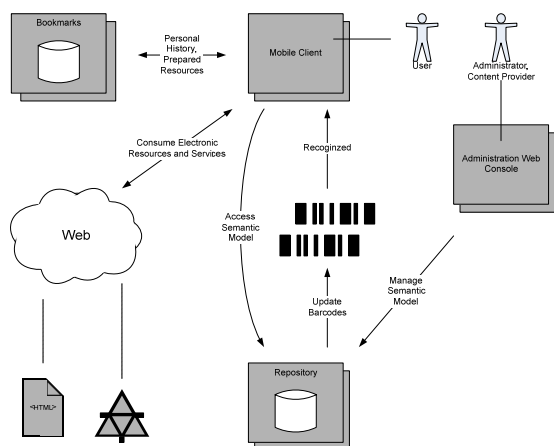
Bookmarks

Personal History, Prepared Resources

Mobile Client

User

Administrator, Content Provider

Consume Electronic Resources and Services

Recognized

Administration Web Console

Web

Access Semantic Model

Manage Semantic Model

Update Barcodes

Repository

<HTML>